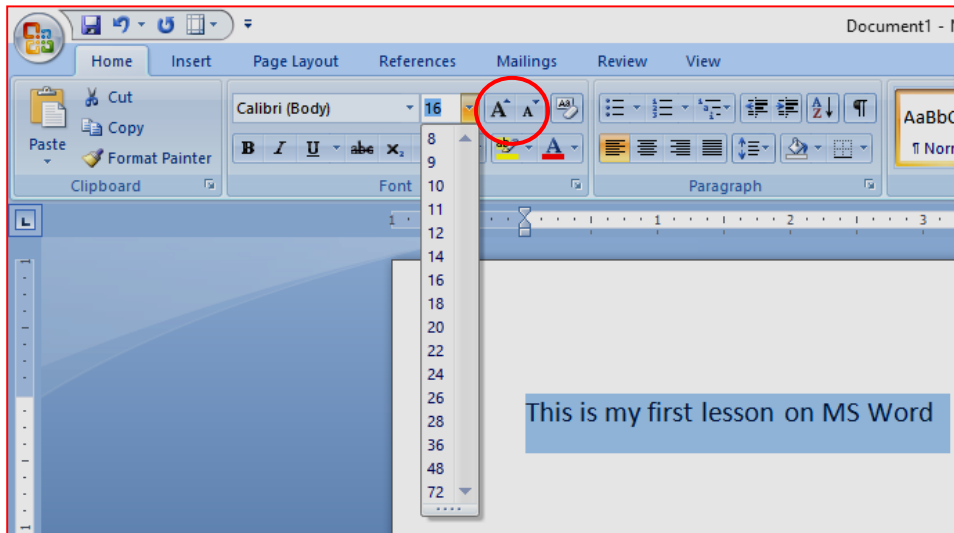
Document1 - M

Home Insert Page Layout References Mailings Review View

Paste
Cut
Copy
Format Painter
Clipboard

Calibri (Body)
16
B I U abe $x_2$
Font

8
9
10
11
12
14
16
18
20
22
24
26
28
36
48
72

Paragraph

AaBbC
¶ Norm

This is my first lesson on MS Word